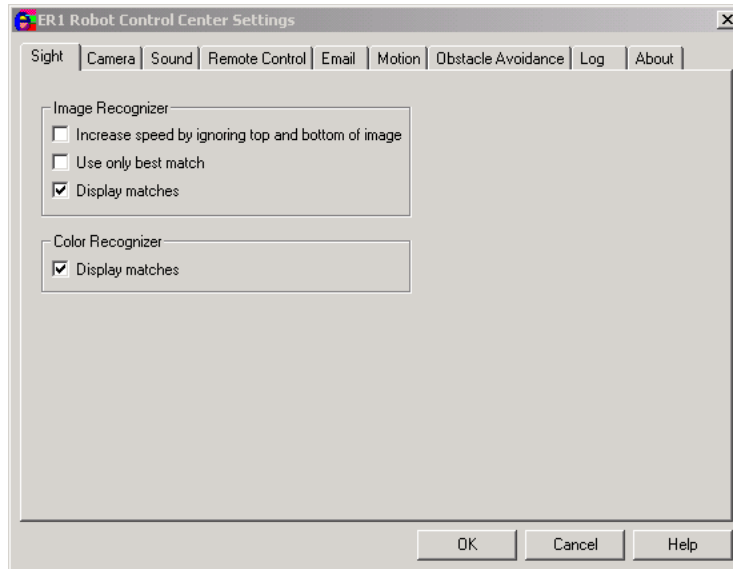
ER1 Robot Control Center Settings

Sight | Camera | Sound | Remote Control | Email | Motion | Obstacle Avoidance | Log | About

Image Recognizer
☐ Increase speed by ignoring top and bottom of image
☐ Use only best match
☑ Display matches

Color Recognizer
☑ Display matches

OK Cancel Help